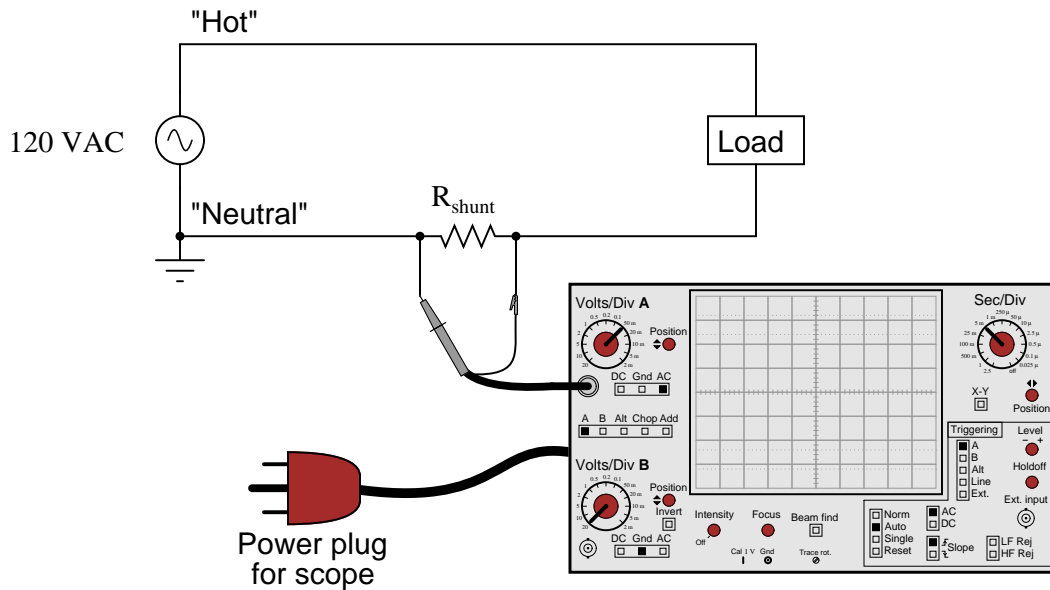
"Hot"

120 VAC

Load

"Neutral"

$R_{shunt}$

Volts/Div A

1 0.5 0.2 0.1 50 m 20 m 10 m 5 m 2 m 2 5 10 20

Position

DC Gnd AC

A B Alt Chop Add

Volts/Div B

1 0.5 0.2 0.1 50 m 20 m 10 m 5 m 2 m 2 5 10 20

Position

Invert

DC Gnd AC

Intensity

Off

Focus

Beam find

Cal 1 V Gnd

Trace rot.

Sec/Div

1 m 250 µ 50 µ 10 µ 2.5 µ 0.5 µ 0.1 µ 0.025 µ off 5 m 25 m 100 m 500 m 1 2.5

X-Y

Position

Triggering

A

B

Alt

Line

Ext.

Level

Holdoff

Ext. input

Norm

Auto

Single

Reset

AC

DC

Slope

LF Rej

HF Rej

Power plug for scope